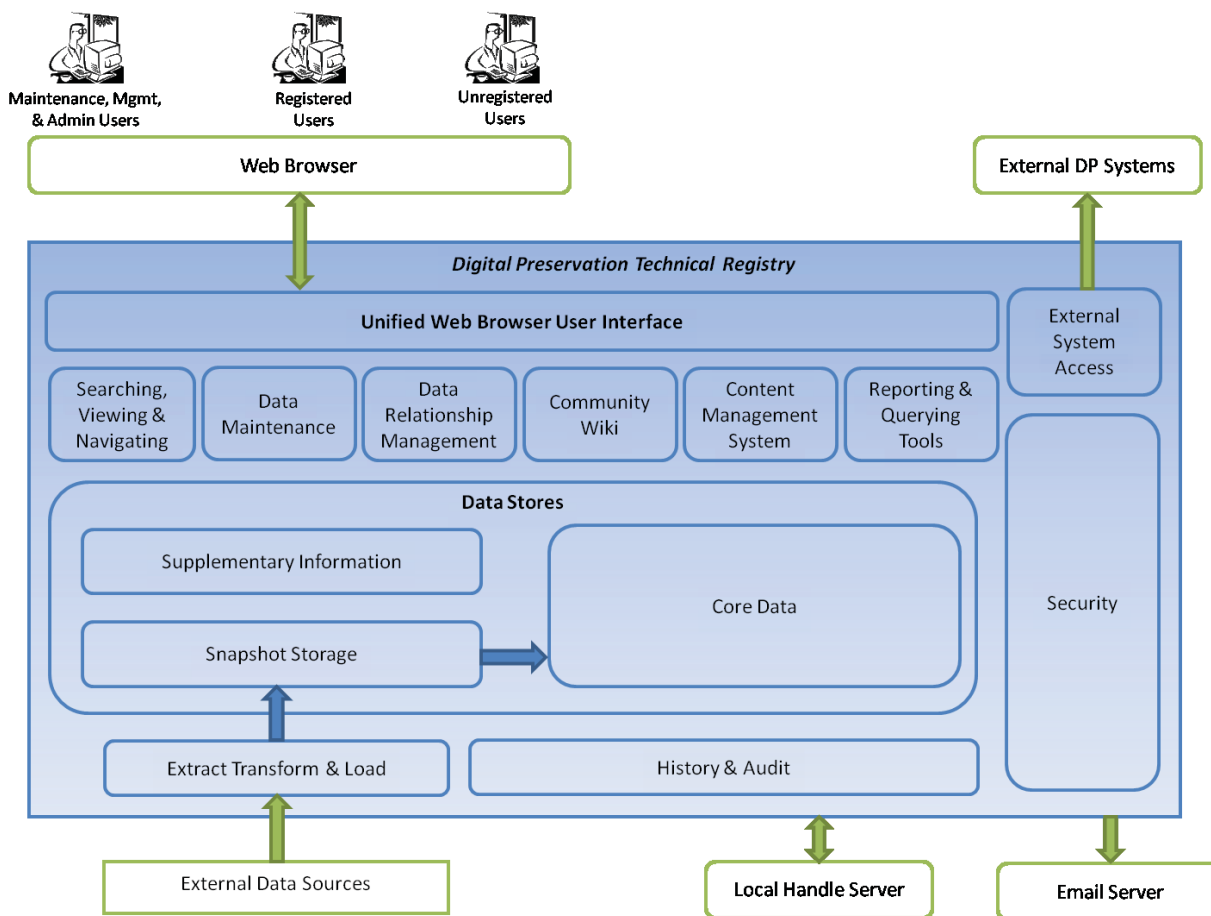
Maintenance, Mgmt, & Admin Users

Registered Users

Unregistered Users

Web Browser

External DP Systems

Digital Preservation Technical Registry

Unified Web Browser User Interface

External System Access

Searching, Viewing & Navigating

Data Maintenance

Data Relationship Management

Community Wiki

Content Management System

Reporting & Querying Tools

Data Stores

Supplementary Information

Snapshot Storage

Core Data

Security

Extract Transform & Load

History & Audit

External Data Sources

Local Handle Server

Email Server